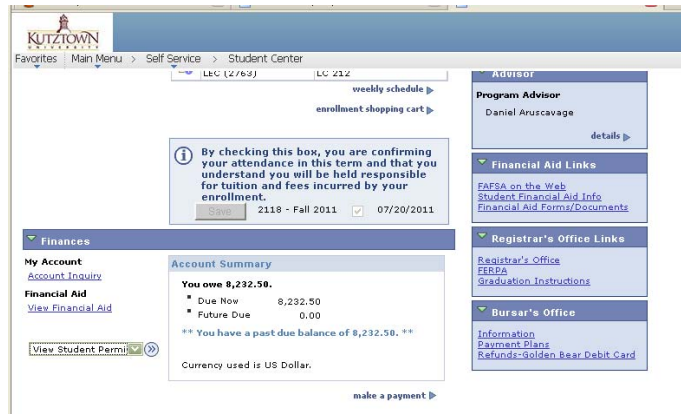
KUTZTOWN UNIVERSITY

Favorites | Main Menu > Self Service > Student Center

LEC (2763) LC 212

weekly schedule

enrollment shopping cart

By checking this box, you are confirming your attendance in this term and that you understand you will be held responsible for tuition and fees incurred by your enrollment.

Save 2118 - Fall 2011 07/20/2011

Finances

My Account
Account Inquiry

Financial Aid
View Financial Aid

View Student Permi

Account Summary

You owe 8,232.50.

Due Now 8,232.50
Future Due 0.00

** You have a past due balance of 8,232.50. **

Currency used is US Dollar.

make a payment

Advisor

Program Advisor

Daniel Aruscavage

details

Financial Aid Links

FAFSA on the Web
Student Financial Aid Info
Financial Aid Forms/Documents

Registrar's Office Links

Registrar's Office
FERPA
Graduation Instructions

Bursar's Office

Information
Payment Plans
Refunds-Golden Bear Debit Card